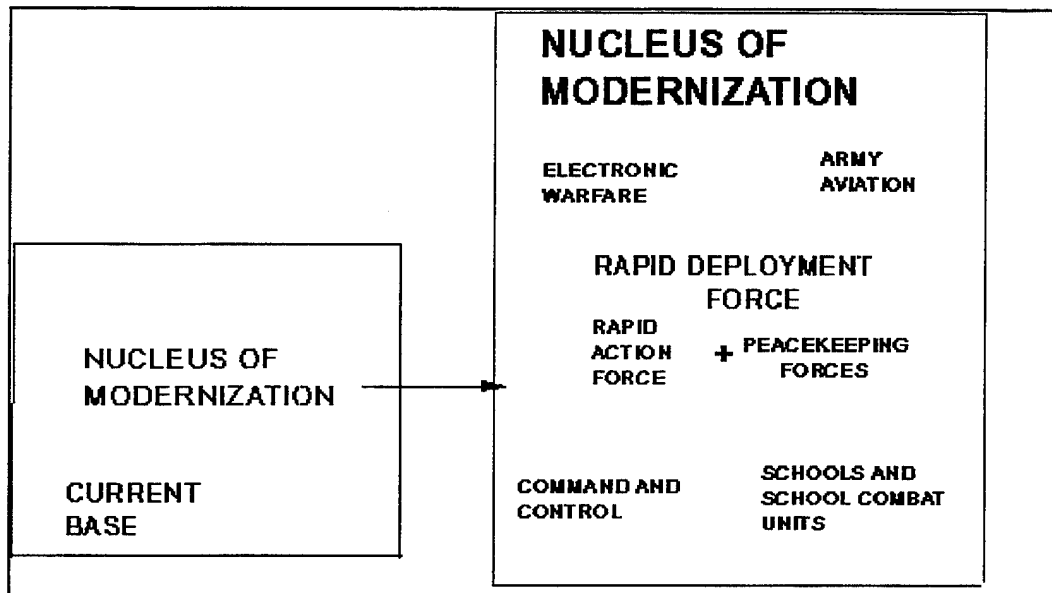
NUCLEUS OF MODERNIZATION

ELECTRONIC WARFARE

ARMY AVIATION

RAPID DEPLOYMENT FORCE

RAPID ACTION FORCE

+ PEACEKEEPING FORCES

COMMAND AND CONTROL

SCHOOLS AND SCHOOL COMBAT UNITS

NUCLEUS OF MODERNIZATION

CURRENT BASE